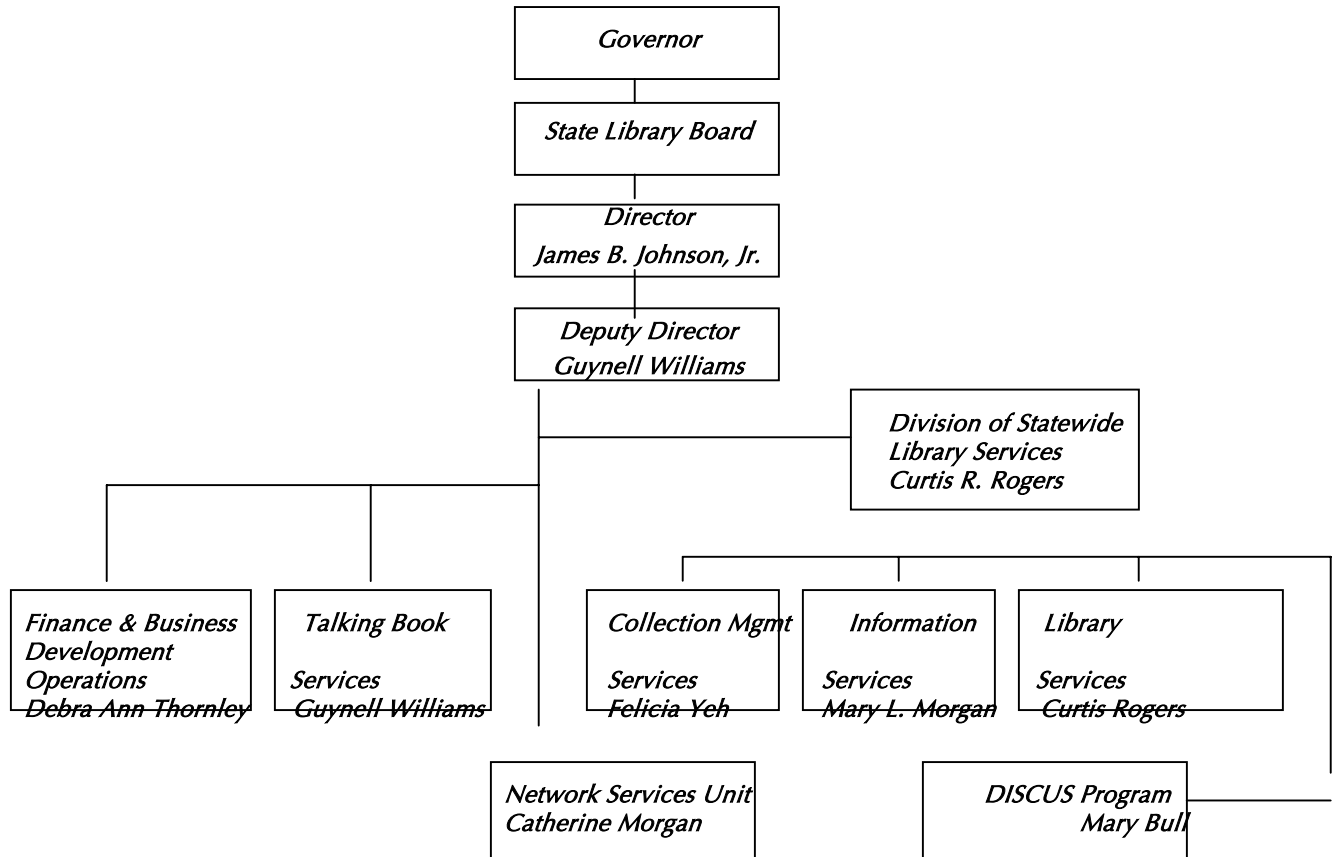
Governor

State Library Board

Director
James B. Johnson, Jr.

Deputy Director
Guynell Williams

Division of Statewide Library Services
Curtis R. Rogers

Finance & Business Development Operations
Debra Ann Thornley

Talking Book Services
Guynell Williams

Collection Mgmt Services
Felicia Yeh

Information Services
Mary L. Morgan

Library Services
Curtis Rogers

Network Services Unit
Catherine Morgan

DISCUS Program
Mary Bull